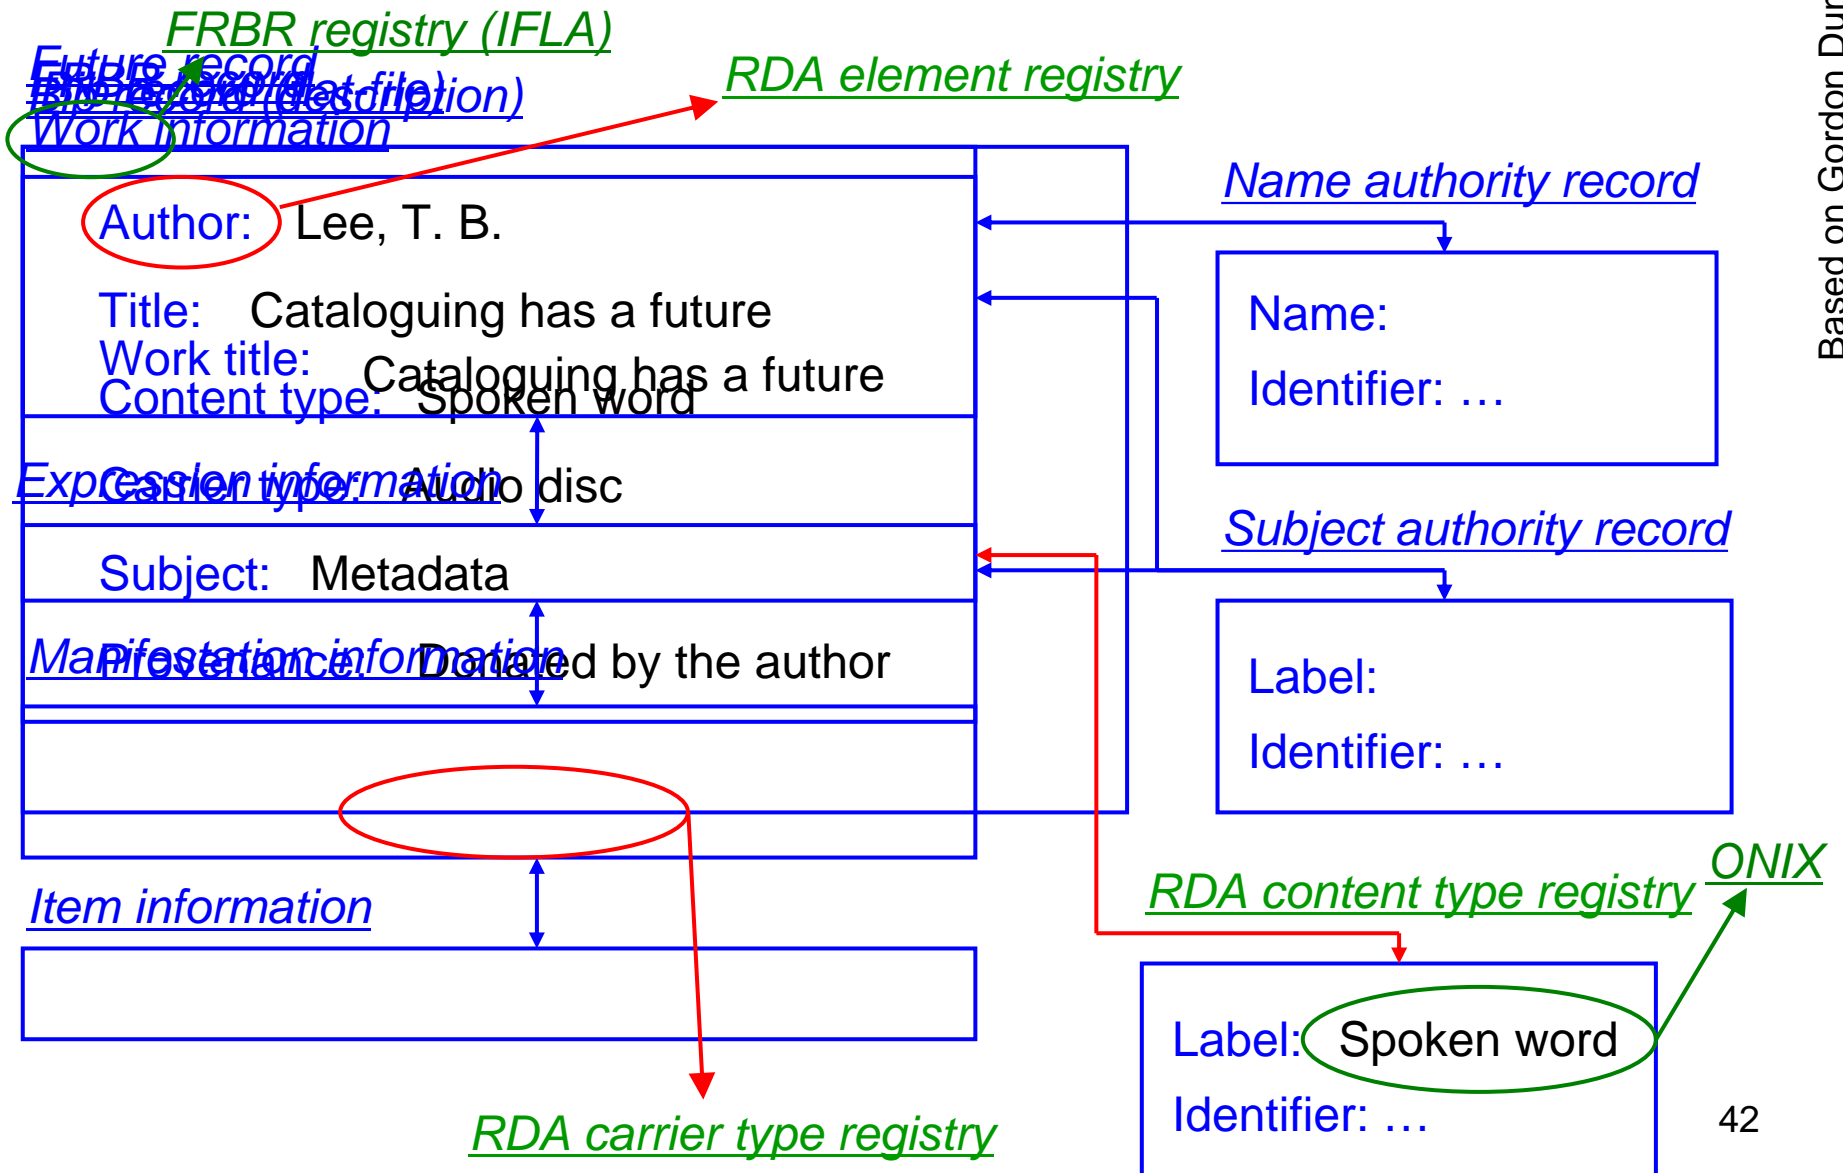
FRBR registry (IFLA)

Future record

Work information

RDA element registry

Author: Lee, T. B.

Title: Cataloguing has a future

Work title: Cataloguing has a future

Content type: Spoken word

Expression information

Carrier type: Audio disc

Subject: Metadata

Manifestation information

Provenance: Donated by the author

Item information

Name authority record

Name:

Identifier: …

Subject authority record

Label:

Identifier: …

RDA content type registry

ONIX

Label: Spoken word

Identifier: …

RDA carrier type registry

42

Based on Gordon Dun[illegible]